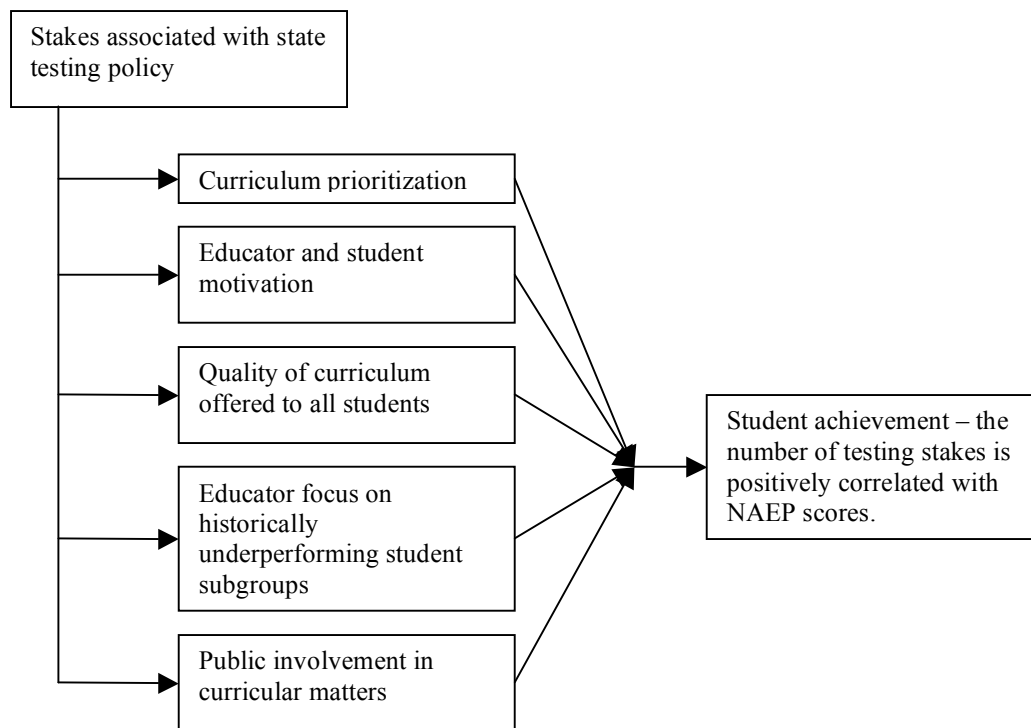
Stakes associated with state testing policy

Curriculum prioritization

Educator and student motivation

Quality of curriculum offered to all students

Educator focus on historically underperforming student subgroups

Public involvement in curricular matters

Student achievement – the number of testing stakes is positively correlated with NAEP scores.